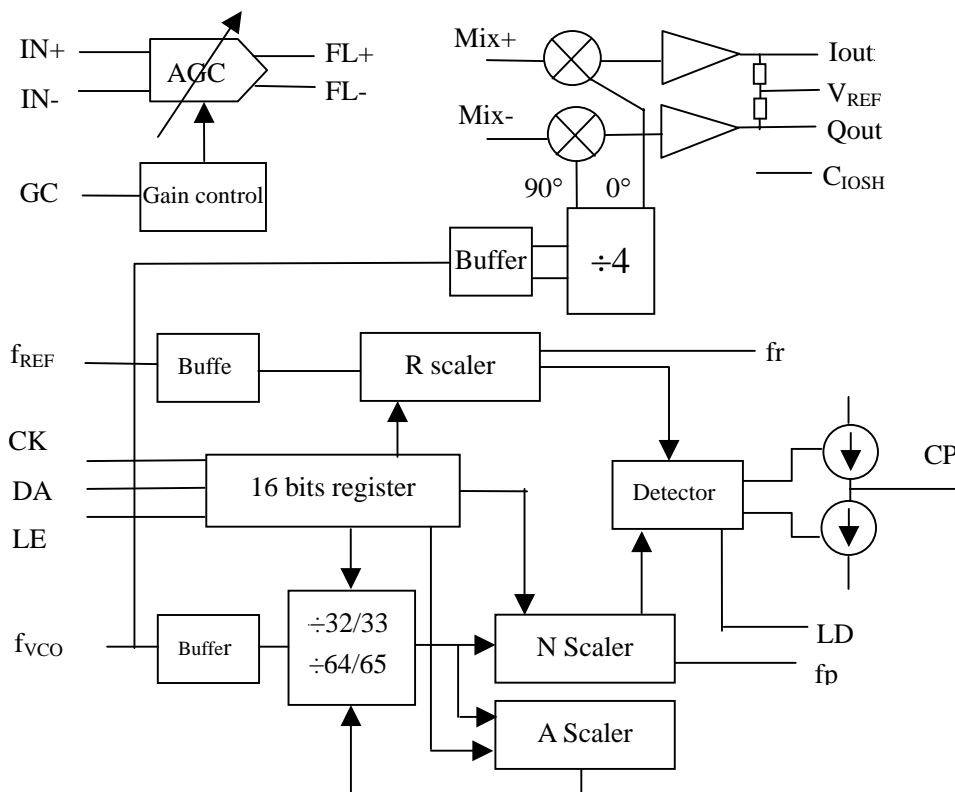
IN+
IN-
AGC
FL+
FL-
GC
Gain control
Mix+
Mix-
Iout
$V_{REF}$
Qout
$C_{IOSH}$
90°
0°
Buffer
÷4
$f_{REF}$
Buffe
R scaler
fr
CK
DA
LE
16 bits register
Detector
CP
$f_{VCO}$
Buffer
÷32/33
÷64/65
N Scaler
LD
fp
A Scaler